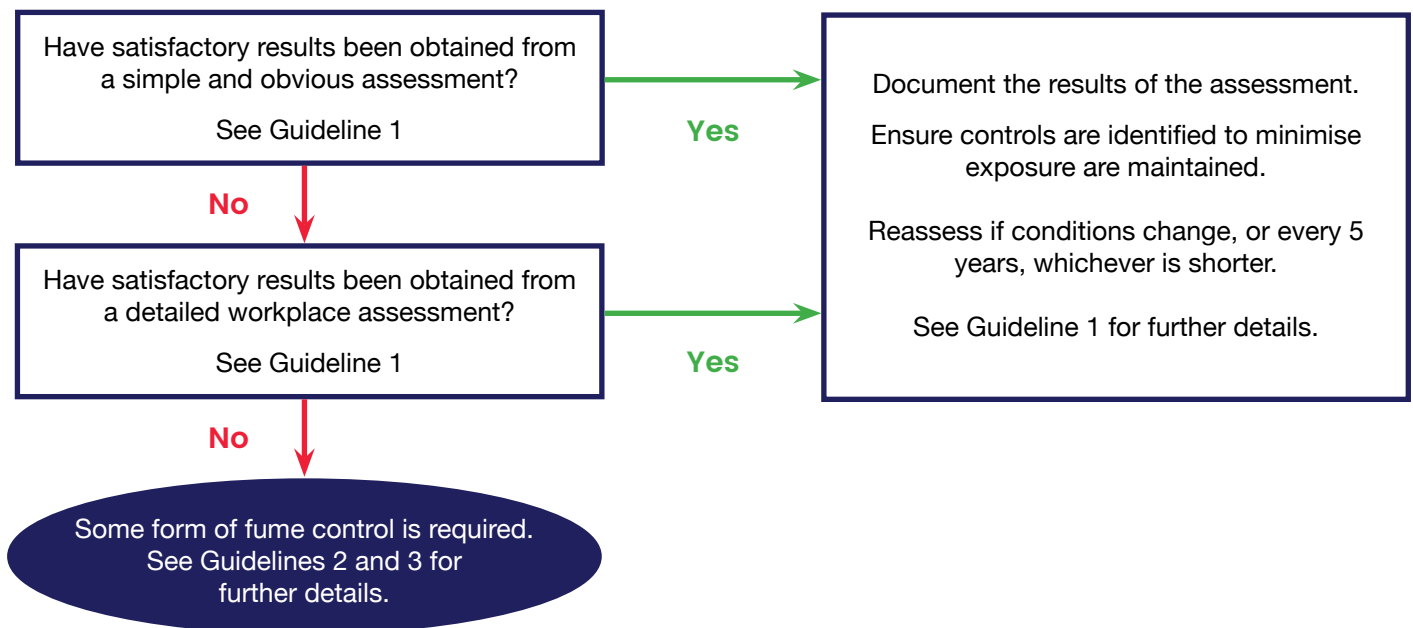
Have satisfactory results been obtained from a simple and obvious assessment?

See Guideline 1

Yes

No

Have satisfactory results been obtained from a detailed workplace assessment?

See Guideline 1

Yes

No

Some form of fume control is required. See Guidelines 2 and 3 for further details.

Document the results of the assessment.

Ensure controls are identified to minimise exposure are maintained.

Reassess if conditions change, or every 5 years, whichever is shorter.

See Guideline 1 for further details.